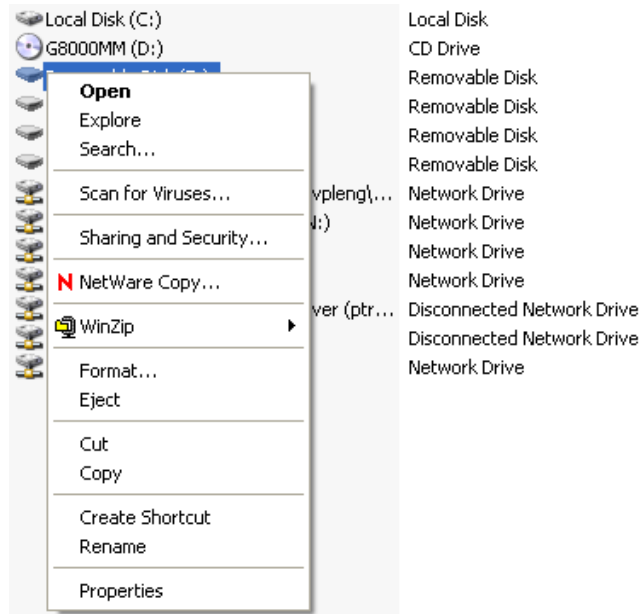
Local Disk (C:)
G8000MM (D:)
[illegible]

Open
Explore
Search...
Scan for Viruses...
Sharing and Security...
N NetWare Copy...
WinZip
Format...
Eject
Cut
Copy
Create Shortcut
Rename
Properties

vpleng\...
N:)
ver (ptr...

Local Disk
CD Drive
Removable Disk
Removable Disk
Removable Disk
Removable Disk
Network Drive
Network Drive
Network Drive
Network Drive
Disconnected Network Drive
Disconnected Network Drive
Network Drive